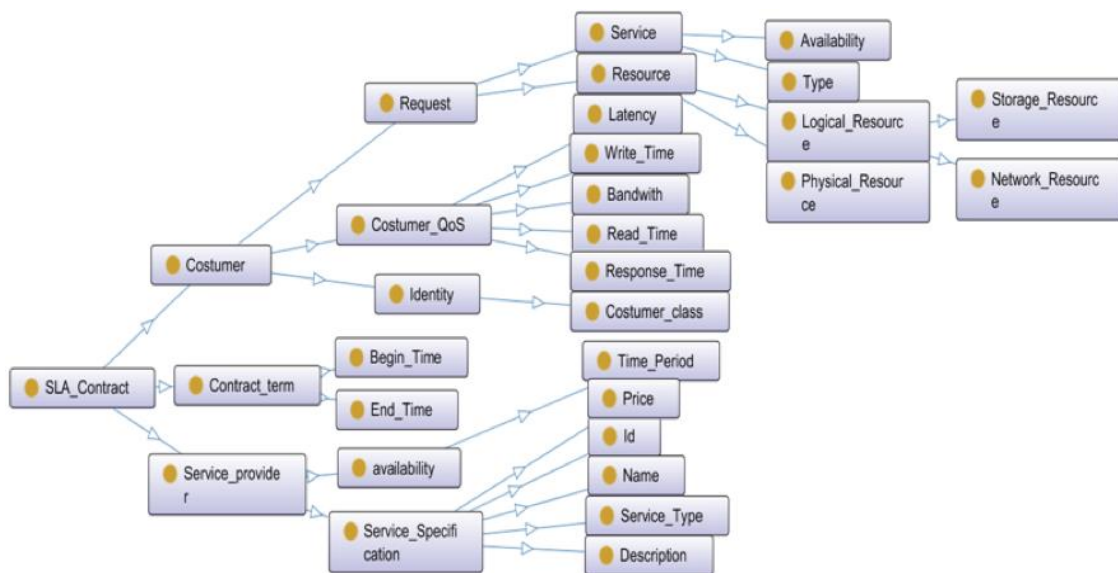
Service
Availability
Resource
Type
Request
Latency
Logical_Resource
Storage_Resource
Write_Time
Physical_Resource
Network_Resource
Bandwith
Costumer_QoS
Read_Time
Costumer
Response_Time
Identity
Costumer_class
Begin_Time
Time_Period
SLA_Contract
Contract_term
End_Time
Price
Id
Service_provider
availability
Name
Service_Type
Service_Specification
Description